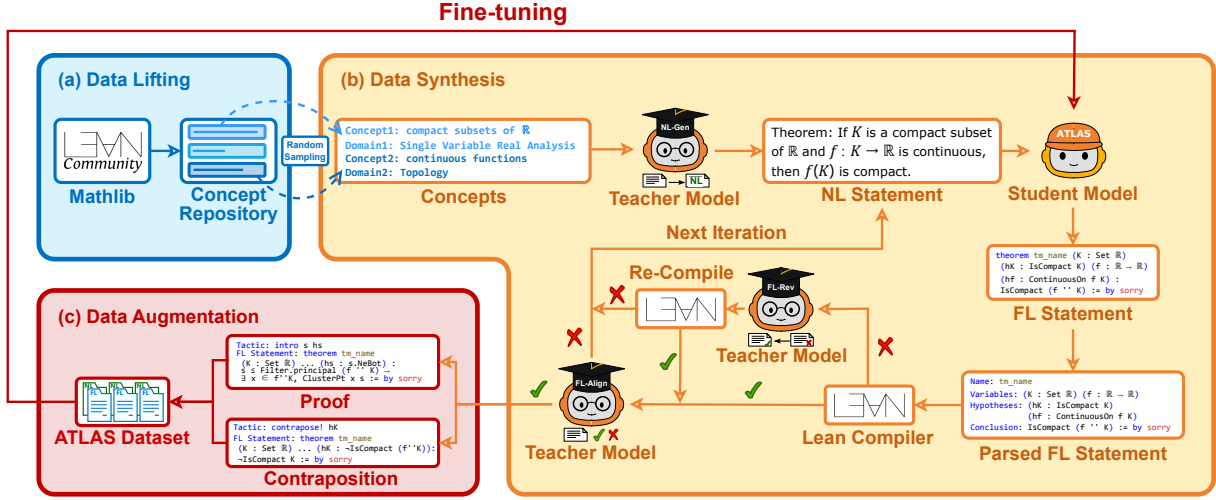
Fine-tuning

(a) Data Lifting

LEAN Community

Mathlib

Concept Repository

Random Sampling

(b) Data Synthesis

Concept1: compact subsets of $\mathbb{R}$
Domain1: Single Variable Real Analysis
Concept2: continuous functions
Domain2: Topology

Concepts

NL-Gen

NL

Teacher Model

Theorem: If $K$ is a compact subset of $\mathbb{R}$ and $f : K \to \mathbb{R}$ is continuous, then $f(K)$ is compact.

NL Statement

ATLAS

Student Model

theorem tm_name (K : Set ℝ) (hK : IsCompact K) (f : ℝ → ℝ) (hf : ContinuousOn f K) : IsCompact (f '' K) := by sorry

FL Statement

Name: tm_name
Variables: (K : Set ℝ) (f : ℝ → ℝ)
Hypotheses: (hK : IsCompact K) (hf : ContinuousOn f K)
Conclusion: IsCompact (f '' K) := by sorry

Parsed FL Statement

Next Iteration

Re-Compile

LEAN

FL-Rev

Teacher Model

LEAN

Lean Compiler

FL-Align

Teacher Model

(c) Data Augmentation

Tactic: intro s hs
FL Statement: theorem tm_name (K : Set ℝ) ... (hs : s.NeBot) : s ≤ Filter.principal (f '' K) → ∃ x ∈ f''K, ClusterPt x s := by sorry

Proof

Tactic: contrapose! hK
FL Statement: theorem tm_name (K : Set ℝ) ... (hK : ¬IsCompact (f''K)): ¬IsCompact K := by sorry

Contraposition

FL

ATLAS Dataset